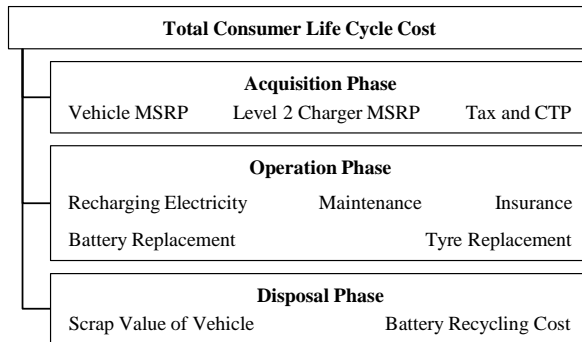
Total Consumer Life Cycle Cost

Acquisition Phase

Vehicle MSRP Level 2 Charger MSRP Tax and CTP

Operation Phase

Recharging Electricity Maintenance Insurance

Battery Replacement Tyre Replacement

Disposal Phase

Scrap Value of Vehicle Battery Recycling Cost